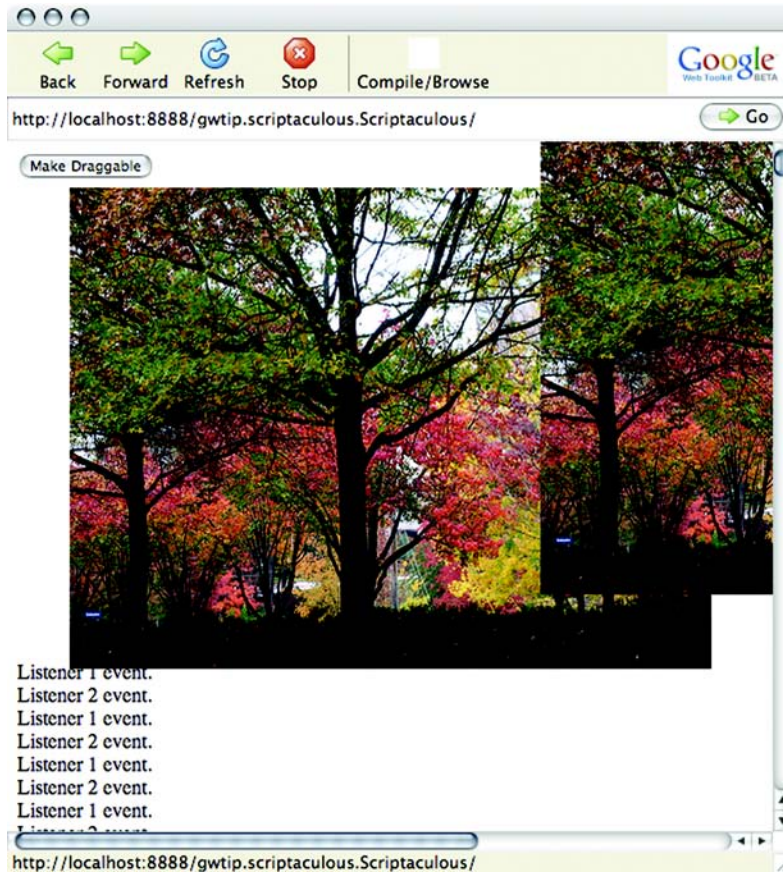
Back Forward Refresh Stop Compile/Browse

Google Web Toolkit BETA

http://localhost:8888/gwtip.scriptaculous.Scriptaculous/

Go

Make Draggable

Listener 1 event.
Listener 2 event.
Listener 1 event.
Listener 2 event.
Listener 1 event.
Listener 2 event.
Listener 1 event.
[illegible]

http://localhost:8888/gwtip.scriptaculous.Scriptaculous/